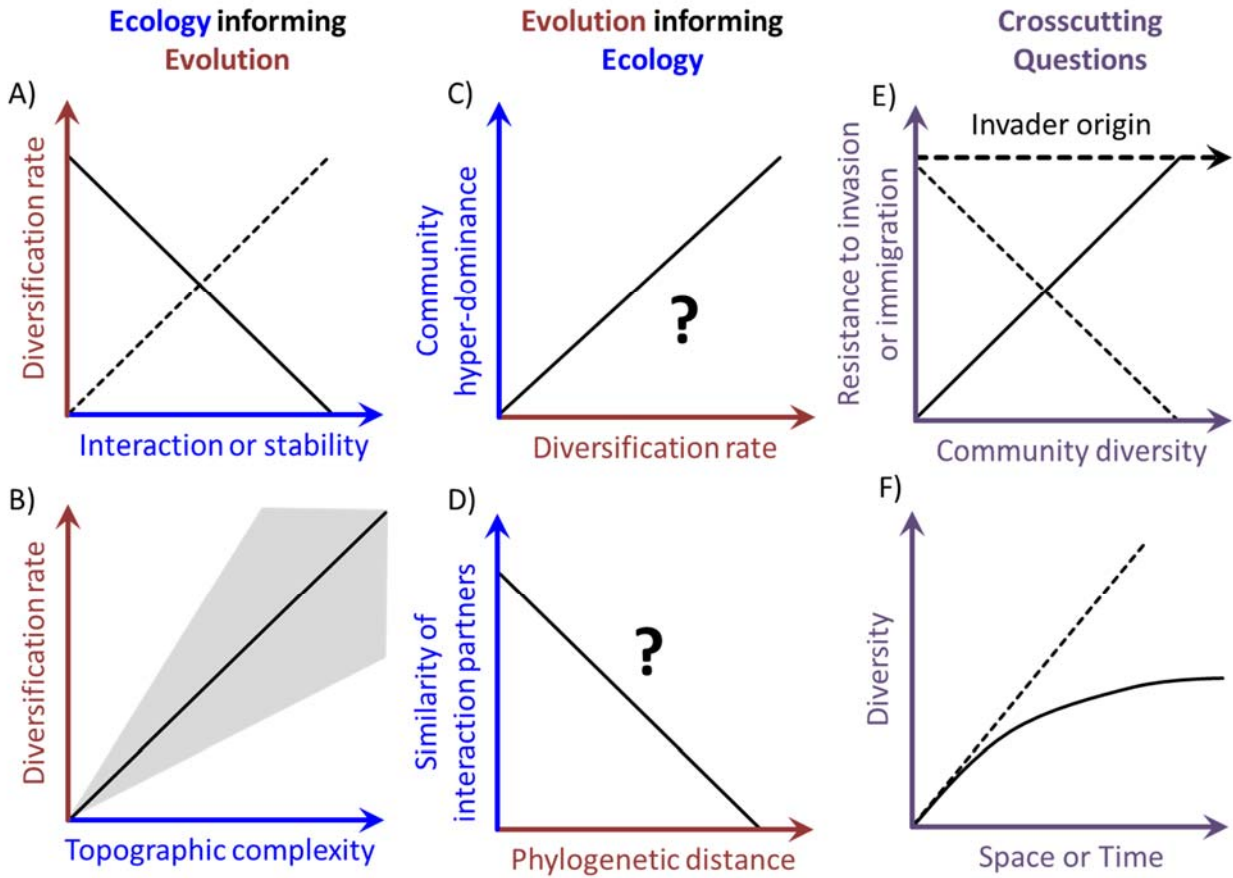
Ecology informing Evolution

A)

Diversification rate

Interaction or stability

B)

Diversification rate

Topographic complexity

Evolution informing Ecology

C)

Community hyper-dominance

?

Diversification rate

D)

Similarity of interaction partners

?

Phylogenetic distance

Crosscutting Questions

E)

Invader origin

Resistance to invasion or immigration

Community diversity

F)

Diversity

Space or Time